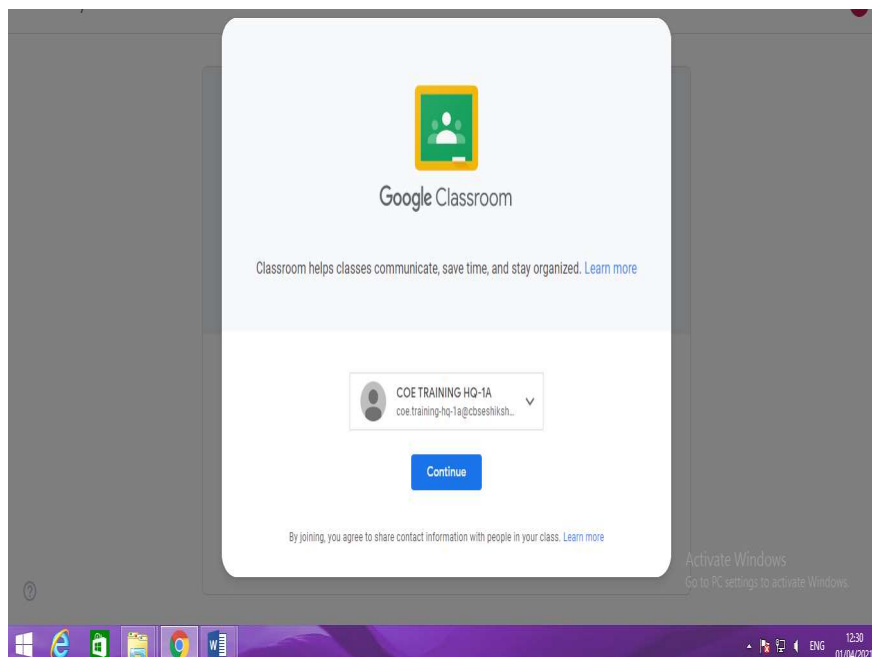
Google Classroom

Classroom helps classes communicate, save time, and stay organized. Learn more

COE TRAINING HQ-1A
coe.training-hq-1a@cbseshiksh...

Continue

By joining, you agree to share contact information with people in your class. Learn more

Activate Windows
Go to PC settings to activate Windows.

?

ENG 12:30 01/04/202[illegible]